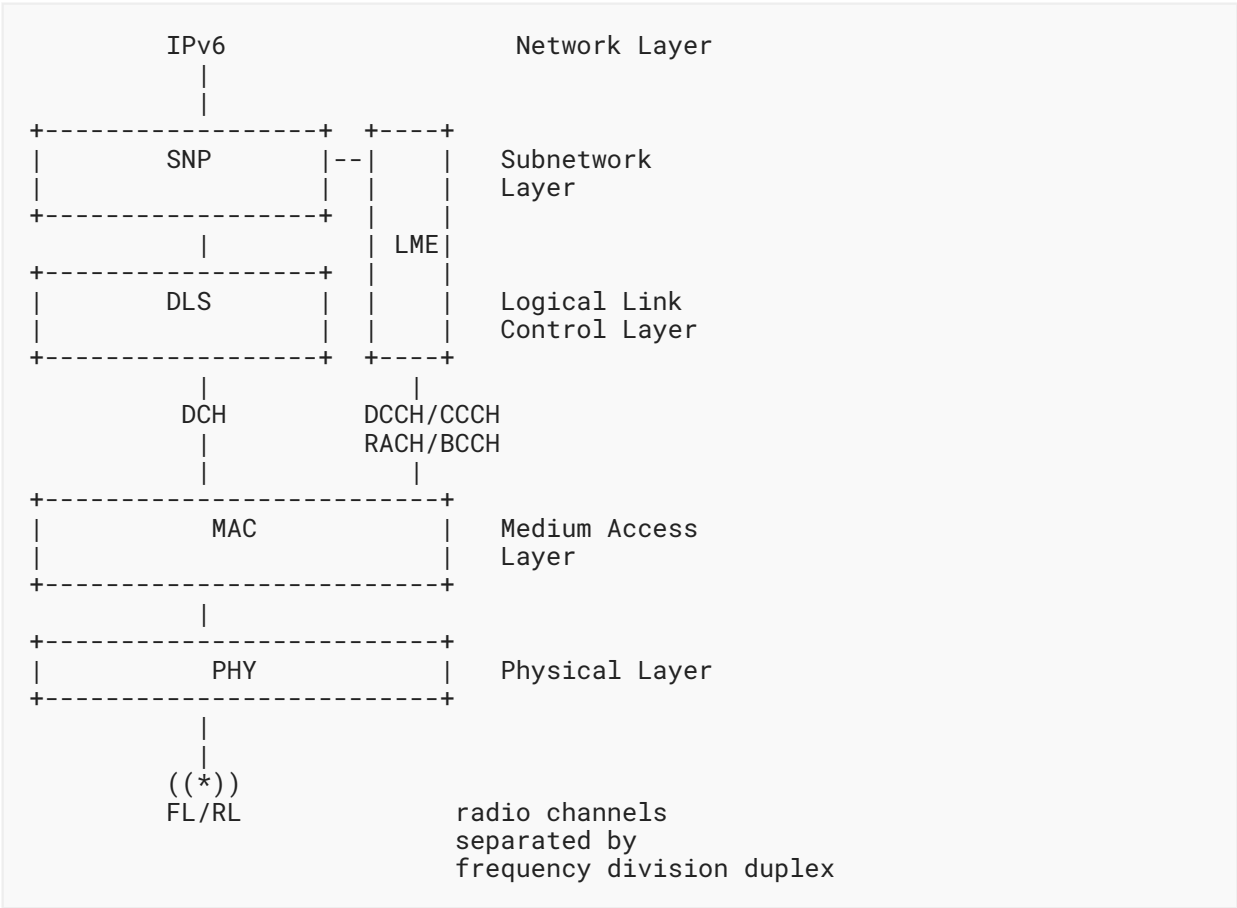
IPv6

Network Layer

SNP

Subnetwork Layer

LME

DLS

Logical Link Control Layer

DCH

DCCH/CCCH RACH/BCCH

MAC

Medium Access Layer

PHY

Physical Layer

((*))
FL/RL

radio channels separated by frequency division duplex